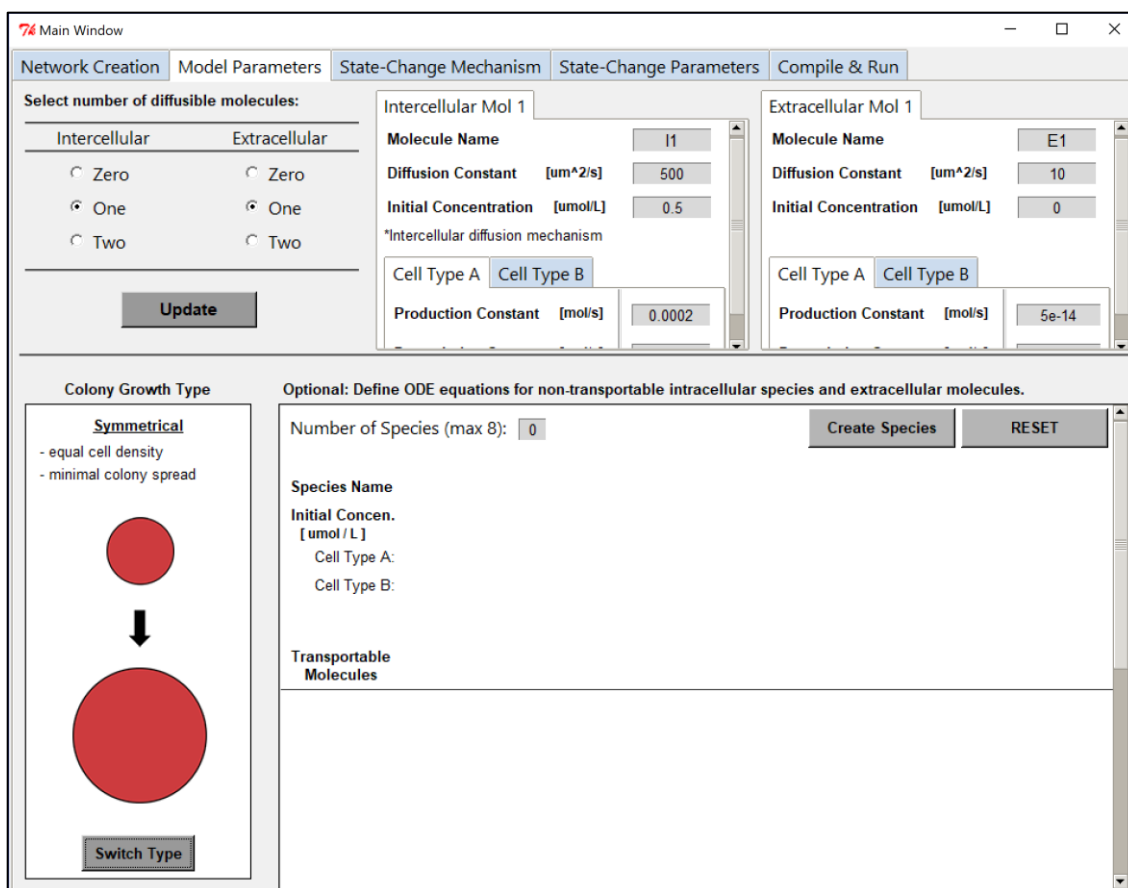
Main Window

Network Creation | Model Parameters | State-Change Mechanism | State-Change Parameters | Compile & Run

Select number of diffusible molecules:

Intercellular
Zero
One
Two

Extracellular
Zero
One
Two

Update

Intercellular Mol 1

Molecule Name I1
Diffusion Constant [um^2/s] 500
Initial Concentration [umol/L] 0.5
*Intercellular diffusion mechanism

Cell Type A | Cell Type B

Production Constant [mol/s] 0.0002

Extracellular Mol 1

Molecule Name E1
Diffusion Constant [um^2/s] 10
Initial Concentration [umol/L] 0

Cell Type A | Cell Type B

Production Constant [mol/s] 5e-14

Colony Growth Type

Symmetrical
- equal cell density
- minimal colony spread

Switch Type

Optional: Define ODE equations for non-transportable intracellular species and extracellular molecules.

Number of Species (max 8): 0

Create Species

RESET

Species Name

Initial Concen.
[ umol / L ]
Cell Type A:
Cell Type B:

Transportable Molecules